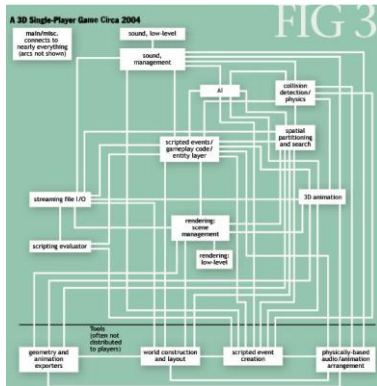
A 3D Single-Player Game Circa 2004

FIG 3

main/misc. connects to nearly everything (arcs not shown)

sound, low-level

sound, management

AI

collision detection/ physics

spatial partitioning and search

scripted events/ gameplay code/ entity layer

streaming file I/O

3D animation

rendering: scene management

scripting evaluator

rendering: low-level

Tools (often not distributed to players)

geometry and animation exporters

world construction and layout

scripted event creation

physically-based audio/animation arrangement